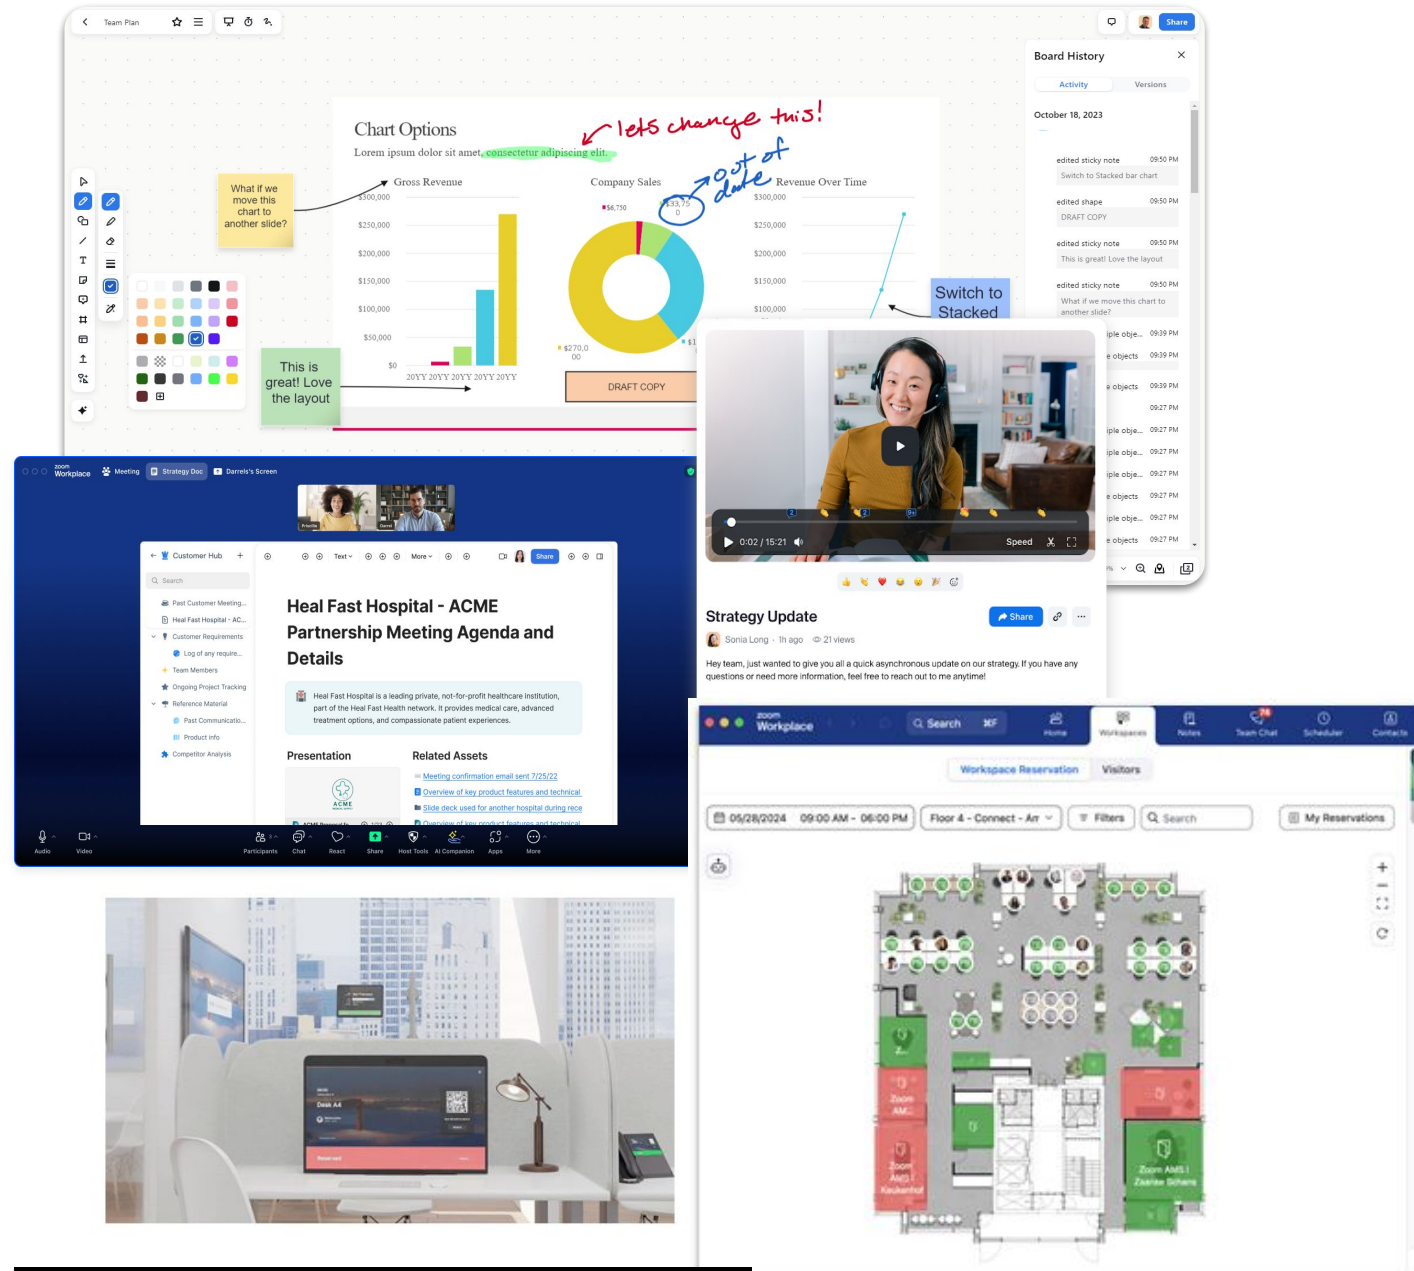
Team Plan

Share

Board History

Activity Versions

October 18, 2023

edited sticky note 09:50 PM
Switch to Stacked bar chart

edited shape 09:50 PM
DRAFT COPY

edited sticky note 09:50 PM
This is great! Love the layout

edited sticky note 09:50 PM
What if we move this chart to another slide?

iple obje... 09:39 PM
e objects 09:39 PM
e objects 09:39 PM
09:27 PM
iple obje... 09:27 PM
iple obje... 09:27 PM
iple obje... 09:27 PM
e objects 09:27 PM
iple obje... 09:27 PM
e objects 09:27 PM

Chart Options

Lorem ipsum dolor sit amet, consectetur adipiscing elit.

lets change this!

out of date

What if we move this chart to another slide?

Gross Revenue

$300,000
$250,000
$200,000
$150,000
$100,000
$50,000
$0

20YY 20YY 20YY 20YY 20YY

Company Sales

$6,750
$33,75 0
$270,0 00

DRAFT COPY

Revenue Over Time

$300,000
$250,000
$200,000
$150,000
$100,000

Switch to Stacked

This is great! Love the layout

zoom Workplace Meeting Strategy Doc Darrels's Screen

Customer Hub

Search

Past Customer Meeting...
Heal Fast Hospital - AC...
Customer Requirements
Log of any require...
Team Members
Ongoing Project Tracking
Reference Material
Past Communicatio...
Product info
Competitor Analysis

Text More Share

Heal Fast Hospital - ACME Partnership Meeting Agenda and Details

Heal Fast Hospital is a leading private, not-for-profit healthcare institution, part of the Heal Fast Health network. It provides medical care, advanced treatment options, and compassionate patient experiences.

Presentation

Related Assets

Meeting confirmation email sent 7/25/22
Overview of key product features and technical
Slide deck used for another hospital during rece
Overview of key product features and technical

ACME

Audio Video Participants Chat React Share Host Tools AI Companion Apps More

0:02 / 15:21 Speed

Strategy Update

Share

Sonia Long · 1h ago · 21 views

Hey team, just wanted to give you all a quick asynchronous update on our strategy. If you have any questions or need more information, feel free to reach out to me anytime!

zoom Workplace

Search ⌘F

Home Workspaces Notes Team Chat Scheduler Contacts

Workspace Reservation Visitors

05/28/2024 09:00 AM - 06:00 PM Floor 4 - Connect - Arr Filters Search My Reservations

Zoom AM...

Zoom AMS Keukenhof

Zoom AMS I Zaanse Schans

Desk A4

Reserved